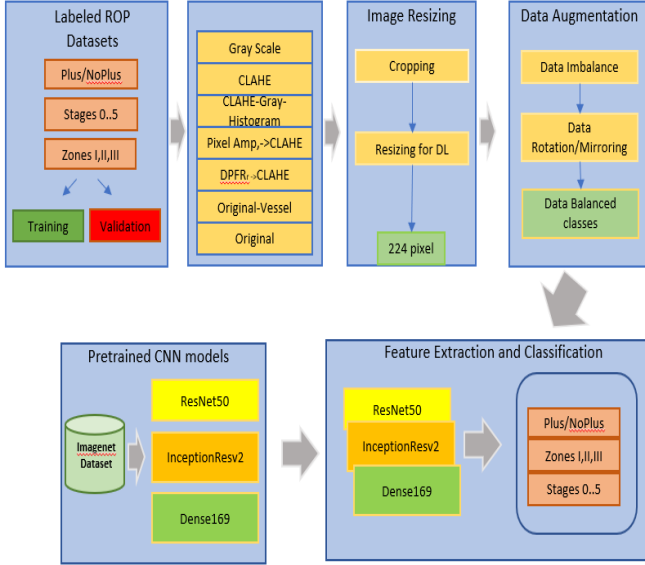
Labeled ROP Datasets

Plus/NoPlus

Stages 0..5

Zones I,II,III

Training

Validation

Gray Scale

CLAHE

CLAHE-Gray-Histogram

Pixel Amp,->CLAHE

DPFR$_r$->CLAHE

Original-Vessel

Original

Image Resizing

Cropping

Resizing for DL

224 pixel

Data Augmentation

Data Imbalance

Data Rotation/Mirroring

Data Balanced classes

Pretrained CNN models

Imagenet Dataset

ResNet50

InceptionResv2

Dense169

Feature Extraction and Classification

ResNet50

InceptionResv2

Dense169

Plus/NoPlus

Zones I,II,III

Stages 0..5